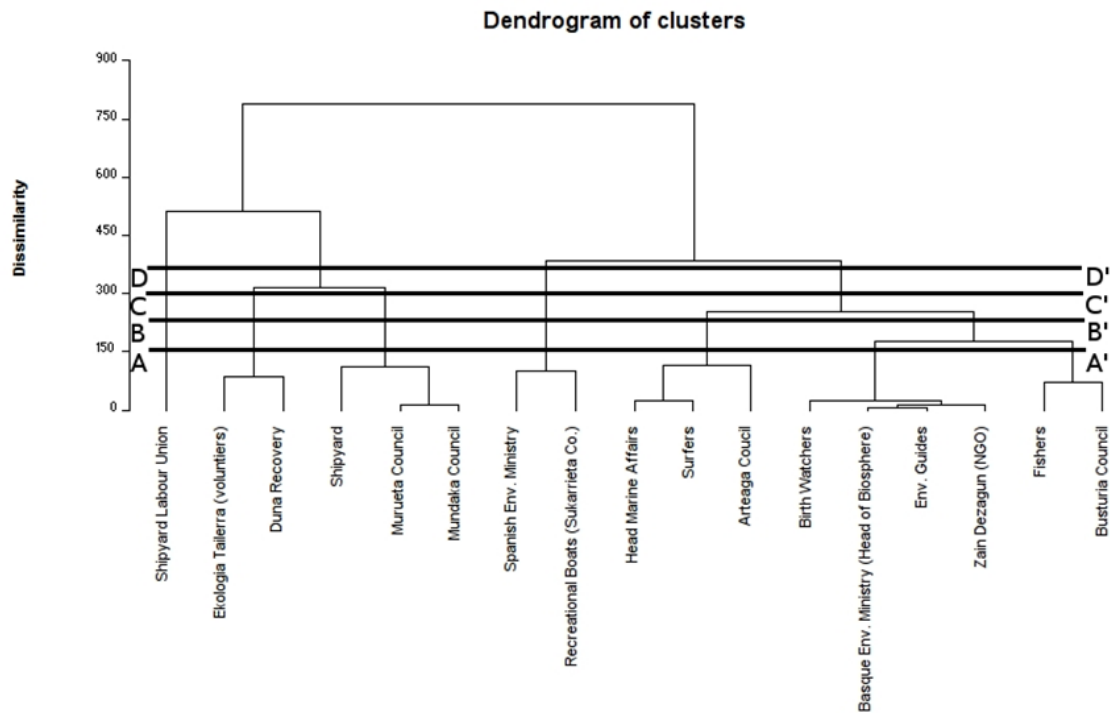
Dendrogram of clusters

Dissimilarity

900
750
600
450
300
150
0

D
C
B
A

D'
C'
B'
A'

Shipyard Labour Union
Ekologia Tailerra (voluntiers)
Duna Recovery
Shipyard
Murueta Council
Mundaka Council
Spanish Env. Ministry
Recreational Boats (Sukarrieta Co.)
Head Marine Affairs
Surfers
Arteaga Coucil
Birth Watchers
Basque Env. Ministry (Head of Biosphere)
Env. Guides
Zain Dezagun (NGO)
Fishers
Busturia Council